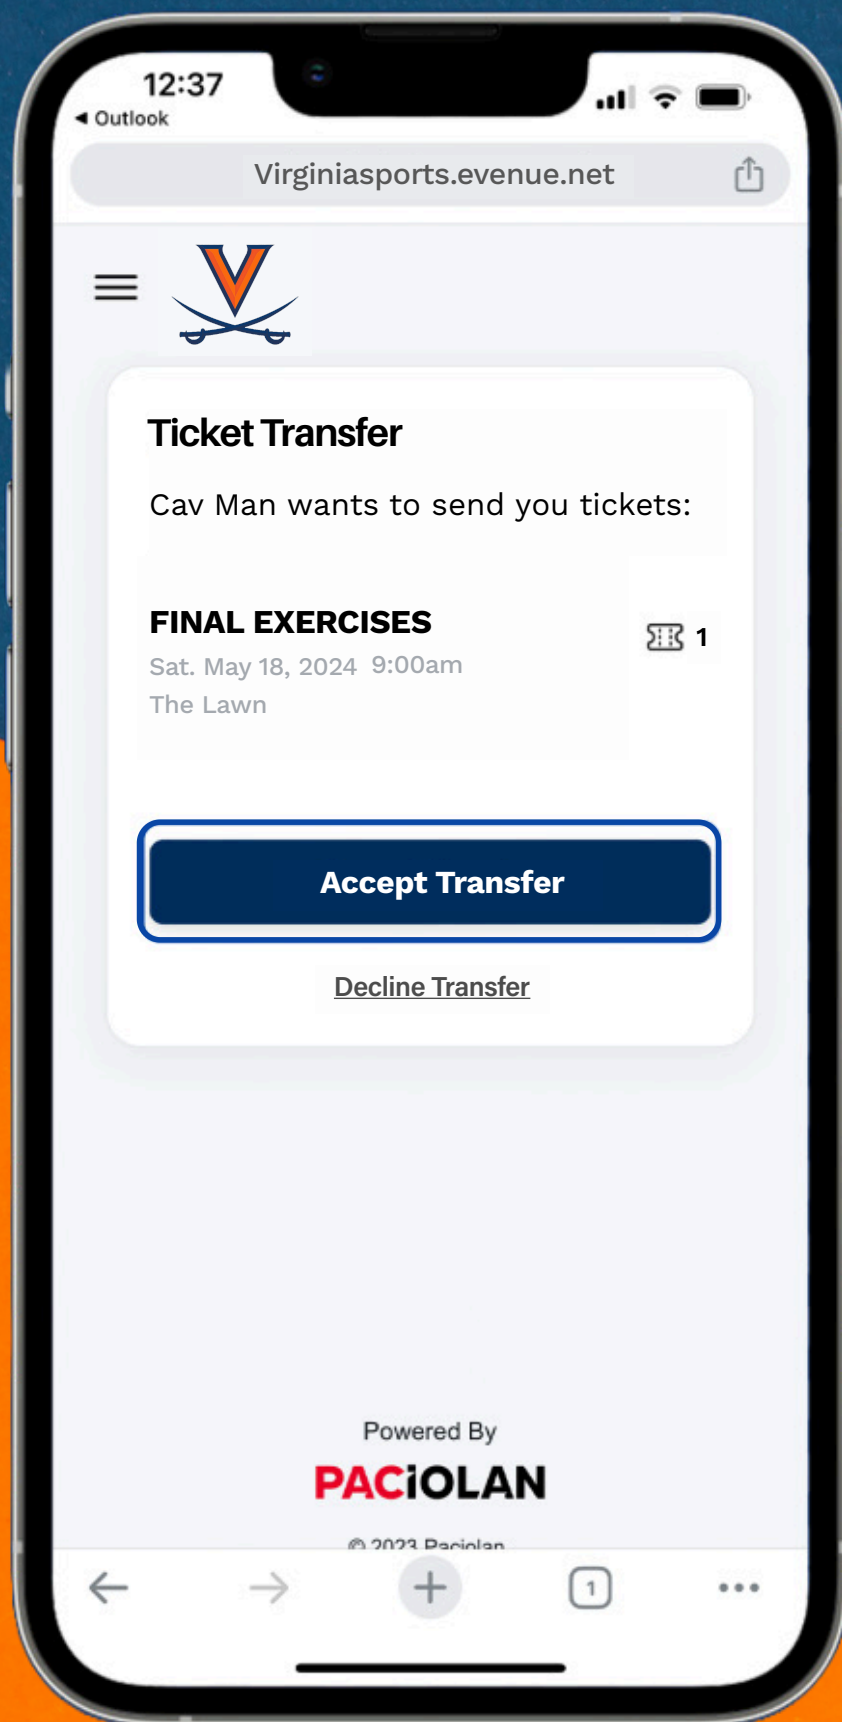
12:37
◀ Outlook

Virginiasports.evenue.net

Ticket Transfer

Cav Man wants to send you tickets:

FINAL EXERCISES
Sat. May 18, 2024 9:00am
The Lawn

1

Accept Transfer

Decline Transfer

Powered By
PACIOLAN
© 2023 Paciolan

1